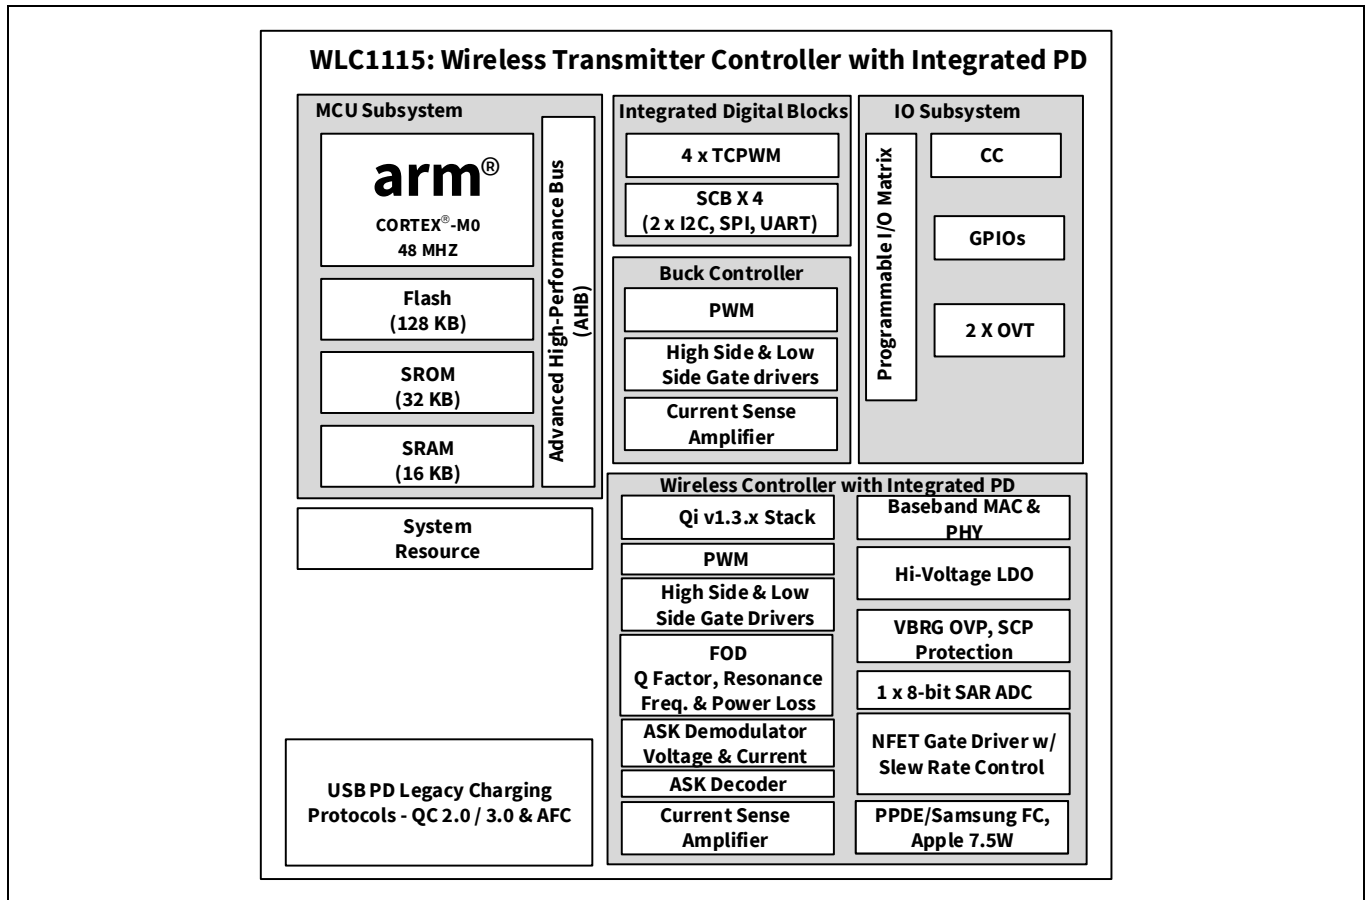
WLC1115: Wireless Transmitter Controller with Integrated PD

MCU Subsystem

arm®
CORTEX®-M0
48 MHZ

Flash
(128 KB)

SROM
(32 KB)

SRAM
(16 KB)

Advanced High-Performance Bus (AHB)

Integrated Digital Blocks

4 x TCPWM

SCB X 4
(2 x I2C, SPI, UART)

Buck Controller

PWM

High Side & Low Side Gate drivers

Current Sense Amplifier

IO Subsystem

Programmable I/O Matrix

CC

GPIOs

2 X OVT

System Resource

Wireless Controller with Integrated PD

Qi v1.3.x Stack

PWM

High Side & Low Side Gate Drivers

FOD
Q Factor, Resonance Freq. & Power Loss

ASK Demodulator Voltage & Current

ASK Decoder

Current Sense Amplifier

Baseband MAC & PHY

Hi-Voltage LDO

VBRG OVP, SCP Protection

1 x 8-bit SAR ADC

NFET Gate Driver w/ Slew Rate Control

PPDE/Samsung FC, Apple 7.5W

USB PD Legacy Charging Protocols - QC 2.0 / 3.0 & AFC